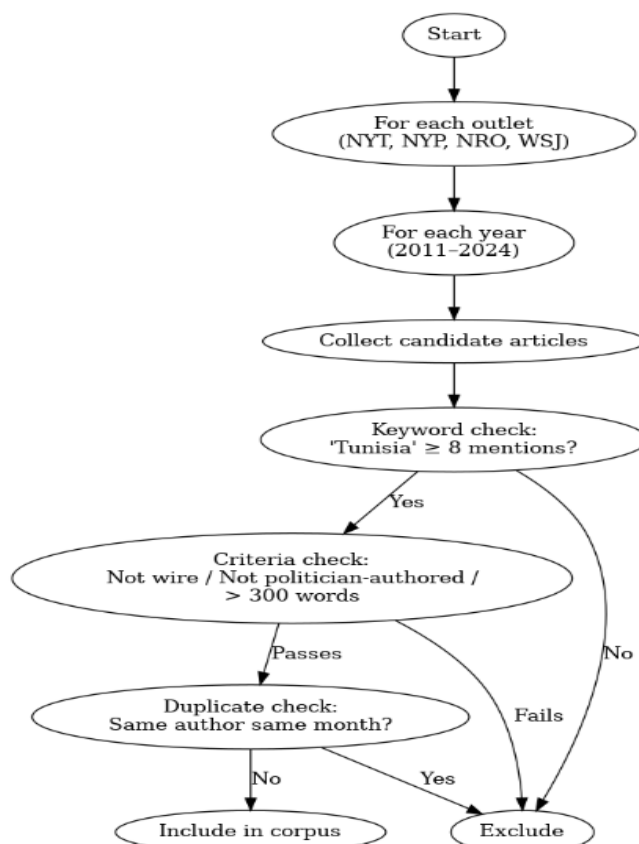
Start

For each outlet
(NYT, NYP, NRO, WSJ)

For each year
(2011–2024)

Collect candidate articles

Keyword check:
'Tunisia' $\geq$ 8 mentions?

Yes

Criteria check:
Not wire / Not politician-authored /
> 300 words

Passes

No

Duplicate check:
Same author same month?

Fails

No

Yes

Include in corpus

Exclude